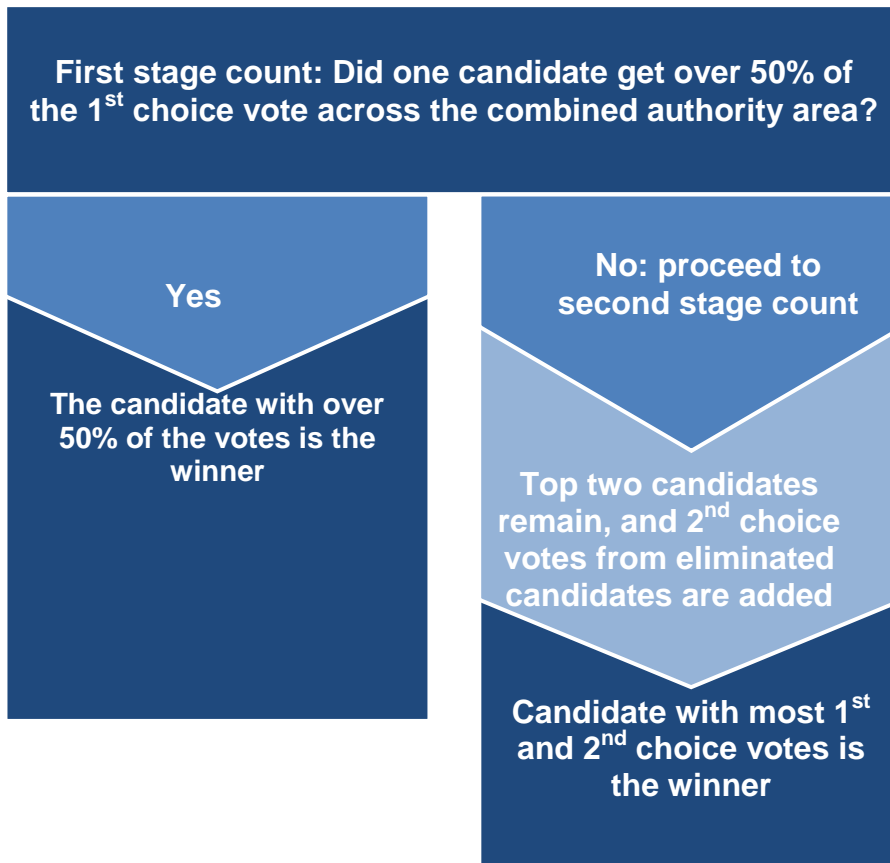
First stage count: Did one candidate get over 50% of the 1$^{st}$ choice vote across the combined authority area?

Yes

The candidate with over 50% of the votes is the winner

No: proceed to second stage count

Top two candidates remain, and 2$^{nd}$ choice votes from eliminated candidates are added

Candidate with most 1$^{st}$ and 2$^{nd}$ choice votes is the winner